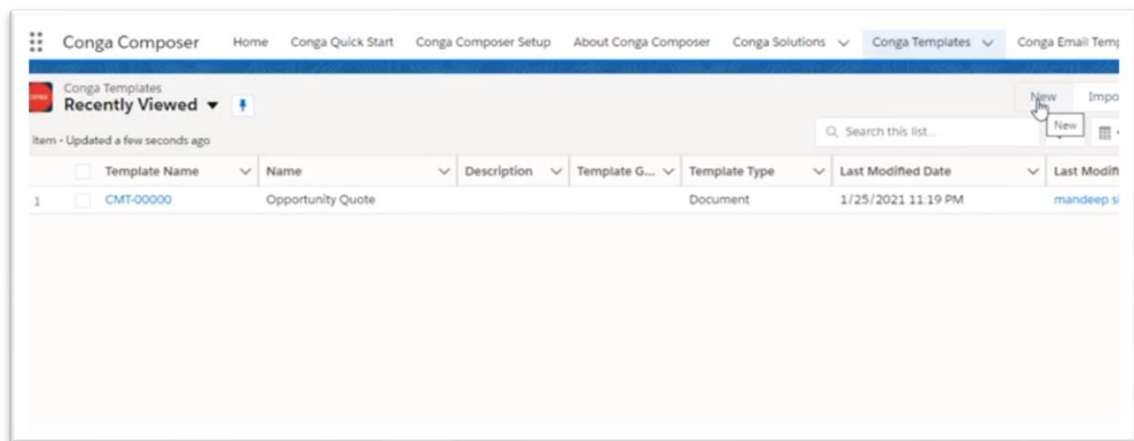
Conga Composer Home Conga Quick Start Conga Composer Setup About Conga Composer Conga Solutions Conga Templates Conga Email Tem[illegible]

Conga Templates
Recently Viewed

New Impo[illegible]
New

item • Updated a few seconds ago

Search this list...

| | Template Name | Name | Description | Template G... | Template Type | Last Modified Date | Last Modifi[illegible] |
|---|---|---|---|---|---|---|---|
| 1 | CMT-00000 | Opportunity Quote | | | Document | 1/25/2021 11:19 PM | mandeep s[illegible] |